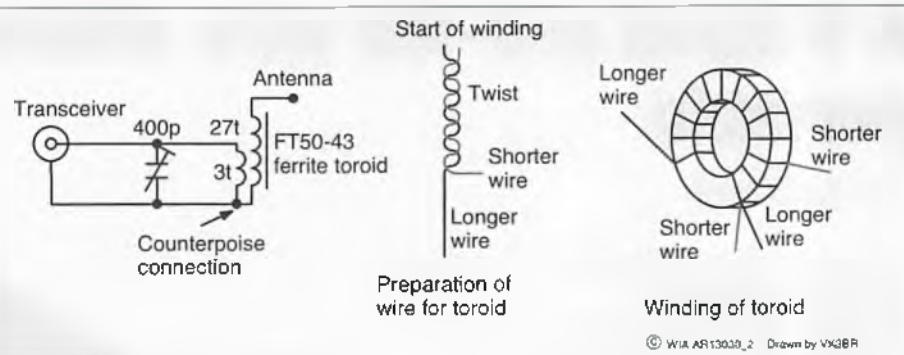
Transceiver

400p

Antenna

27t

3t

FT50-43 ferrite toroid

Counterpoise connection

Start of winding

Twist

Shorter wire

Longer wire

Preparation of wire for toroid

Longer wire

Shorter wire

Shorter wire

Longer wire

Winding of toroid

© WIA AR13030_2 Drawn by VK3BR